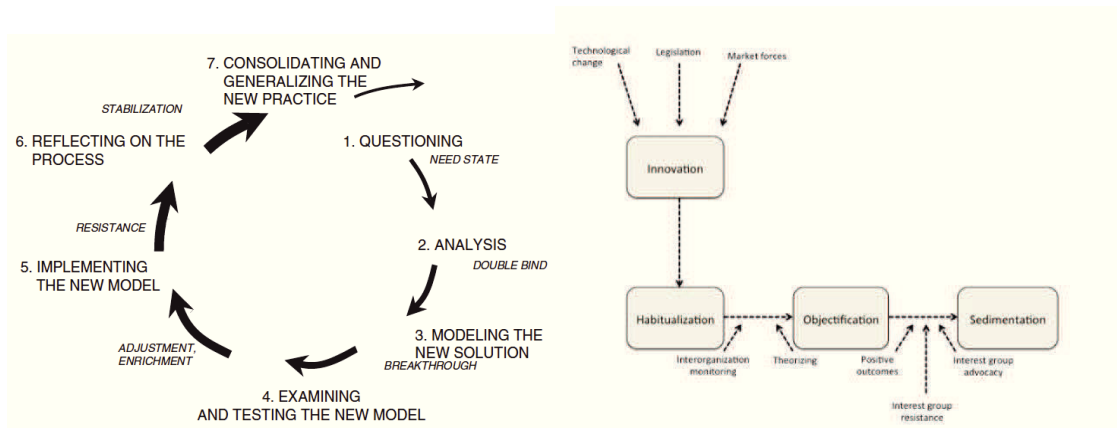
7. CONSOLIDATING AND GENERALIZING THE NEW PRACTICE

STABILIZATION

6. REFLECTING ON THE PROCESS

1. QUESTIONING

NEED STATE

RESISTANCE

2. ANALYSIS

DOUBLE BIND

5. IMPLEMENTING THE NEW MODEL

3. MODELING THE NEW SOLUTION

BREAKTHROUGH

ADJUSTMENT, ENRICHMENT

4. EXAMINING AND TESTING THE NEW MODEL

Technological change

Legislation

Market forces

Innovation

Habitualization

Objectification

Sedimentation

Interorganization monitoring

Theorizing

Positive outcomes

Interest group advocacy

Interest group resistance